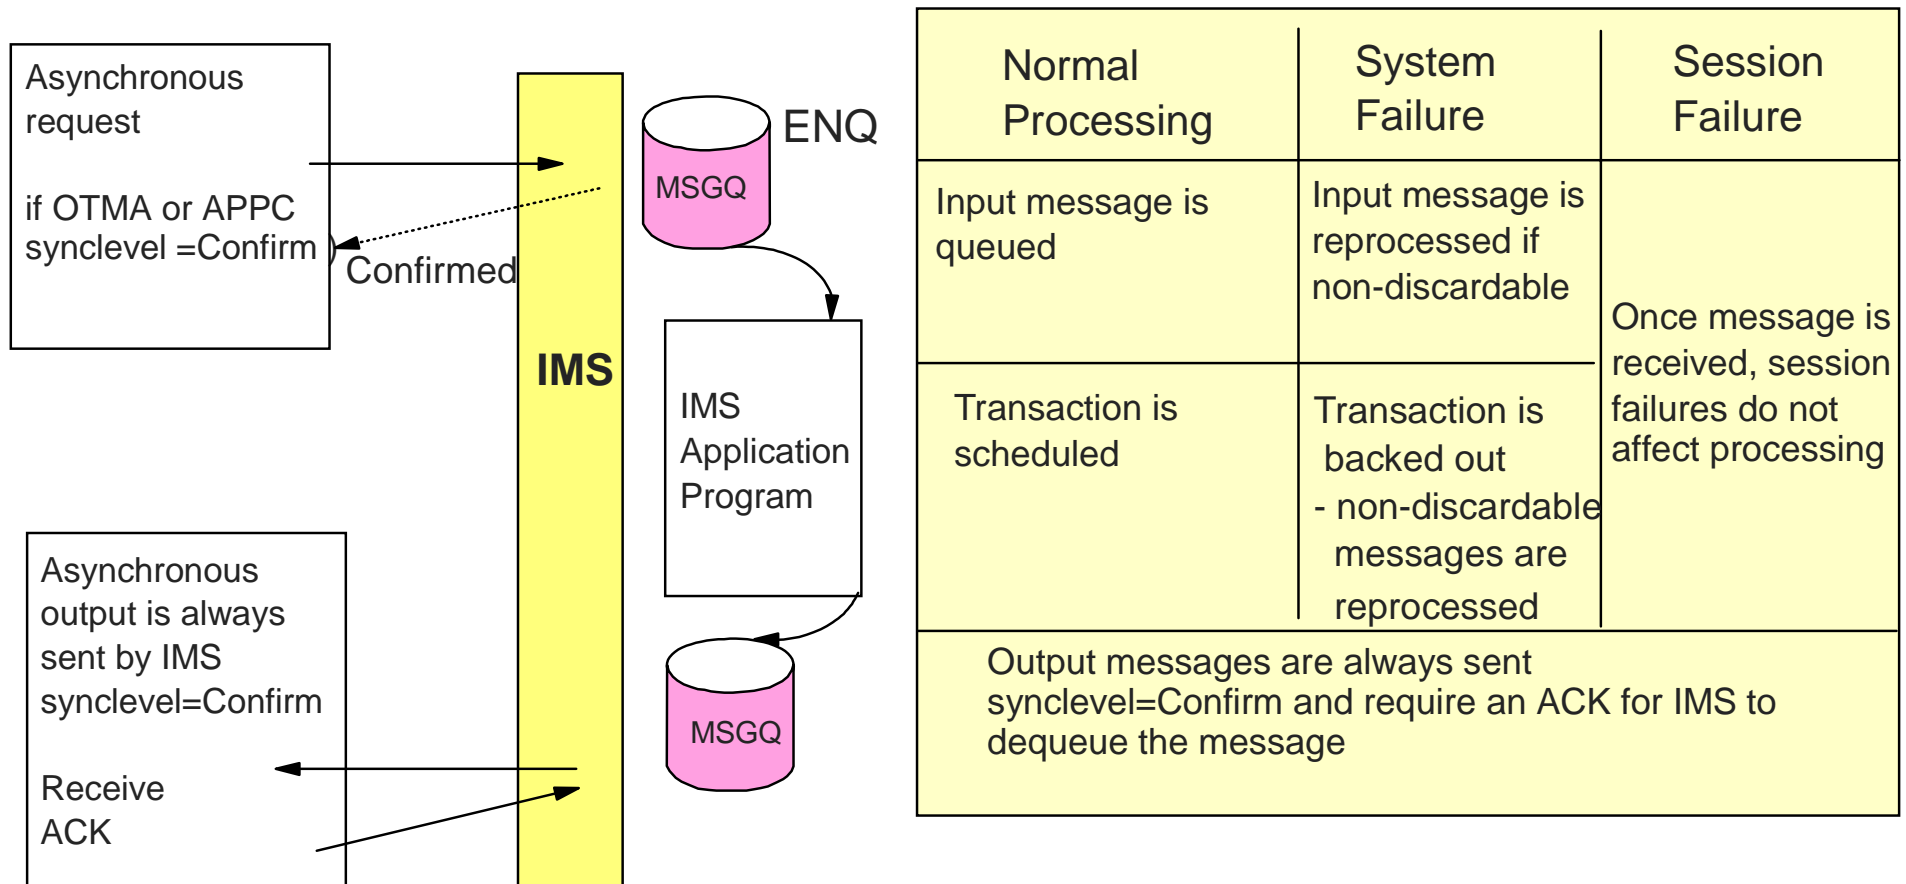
Asynchronous request

if OTMA or APPC synclevel =Confirm

Confirmed

IMS

MSGQ

ENQ

IMS Application Program

MSGQ

Asynchronous output is always sent by IMS synclevel=Confirm

Receive

ACK

| Normal Processing | System Failure | Session Failure |
|---|---|---|
| Input message is queued | Input message is reprocessed if non-discardable | Once message is received, session failures do not affect processing |
| Transaction is scheduled | Transaction is backed out - non-discardable messages are reprocessed | |
| Output messages are always sent synclevel=Confirm and require an ACK for IMS to dequeue the message | | |